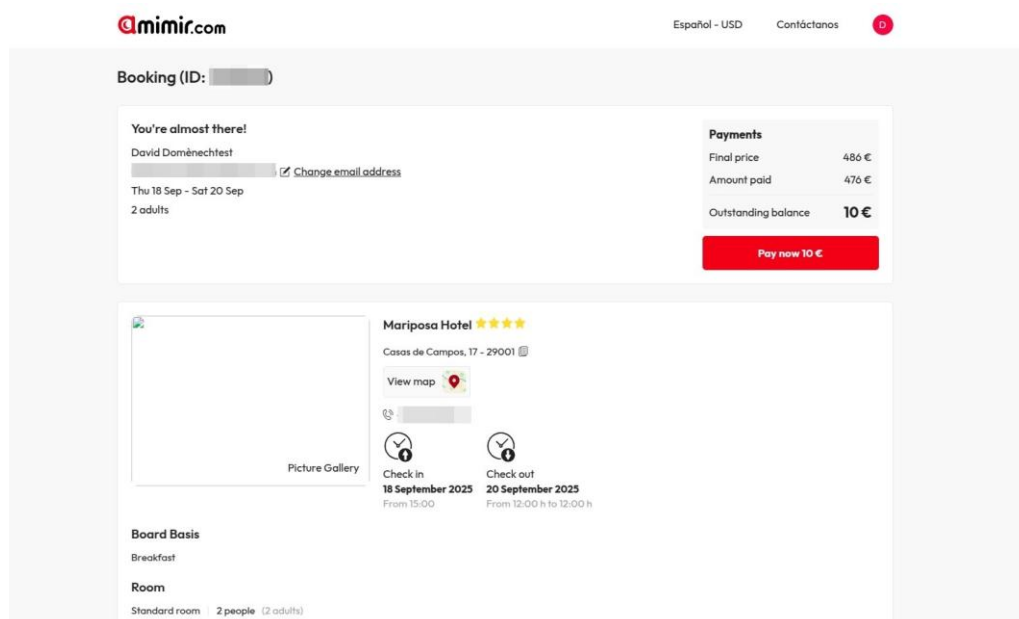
amimir.com

Español - USD Contáctanos D

Booking (ID: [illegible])

You're almost there!

David Domènechtest

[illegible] Change email address

Thu 18 Sep - Sat 20 Sep

2 adults

Payments

| | |
|---|---|
| Final price | 486 € |
| Amount paid | 476 € |
| Outstanding balance | 10 € |

Pay now 10 €

Picture Gallery

Mariposa Hotel

Casas de Campos, 17 - 29001

View map

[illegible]

Check in
18 September 2025
From 15:00

Check out
20 September 2025
From 12:00 h to 12:00 h

Board Basis

Breakfast

Room

Standard room | 2 people (2 adults)